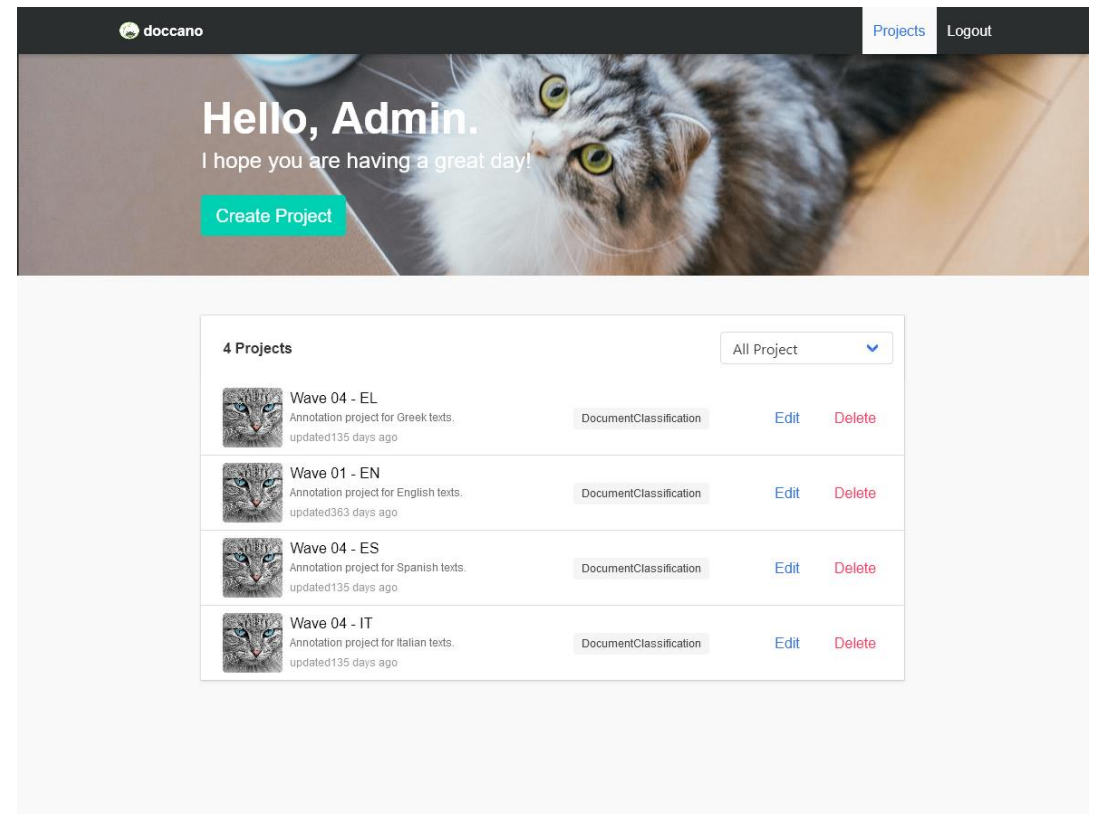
doccano

Projects Logout

Hello, Admin.

I hope you are having a great day!

Create Project

4 Projects

All Project

Wave 04 - EL
Annotation project for Greek texts.
updated135 days ago
DocumentClassification
Edit
Delete

Wave 01 - EN
Annotation project for English texts.
updated363 days ago
DocumentClassification
Edit
Delete

Wave 04 - ES
Annotation project for Spanish texts.
updated135 days ago
DocumentClassification
Edit
Delete

Wave 04 - IT
Annotation project for Italian texts.
updated135 days ago
DocumentClassification
Edit
Delete